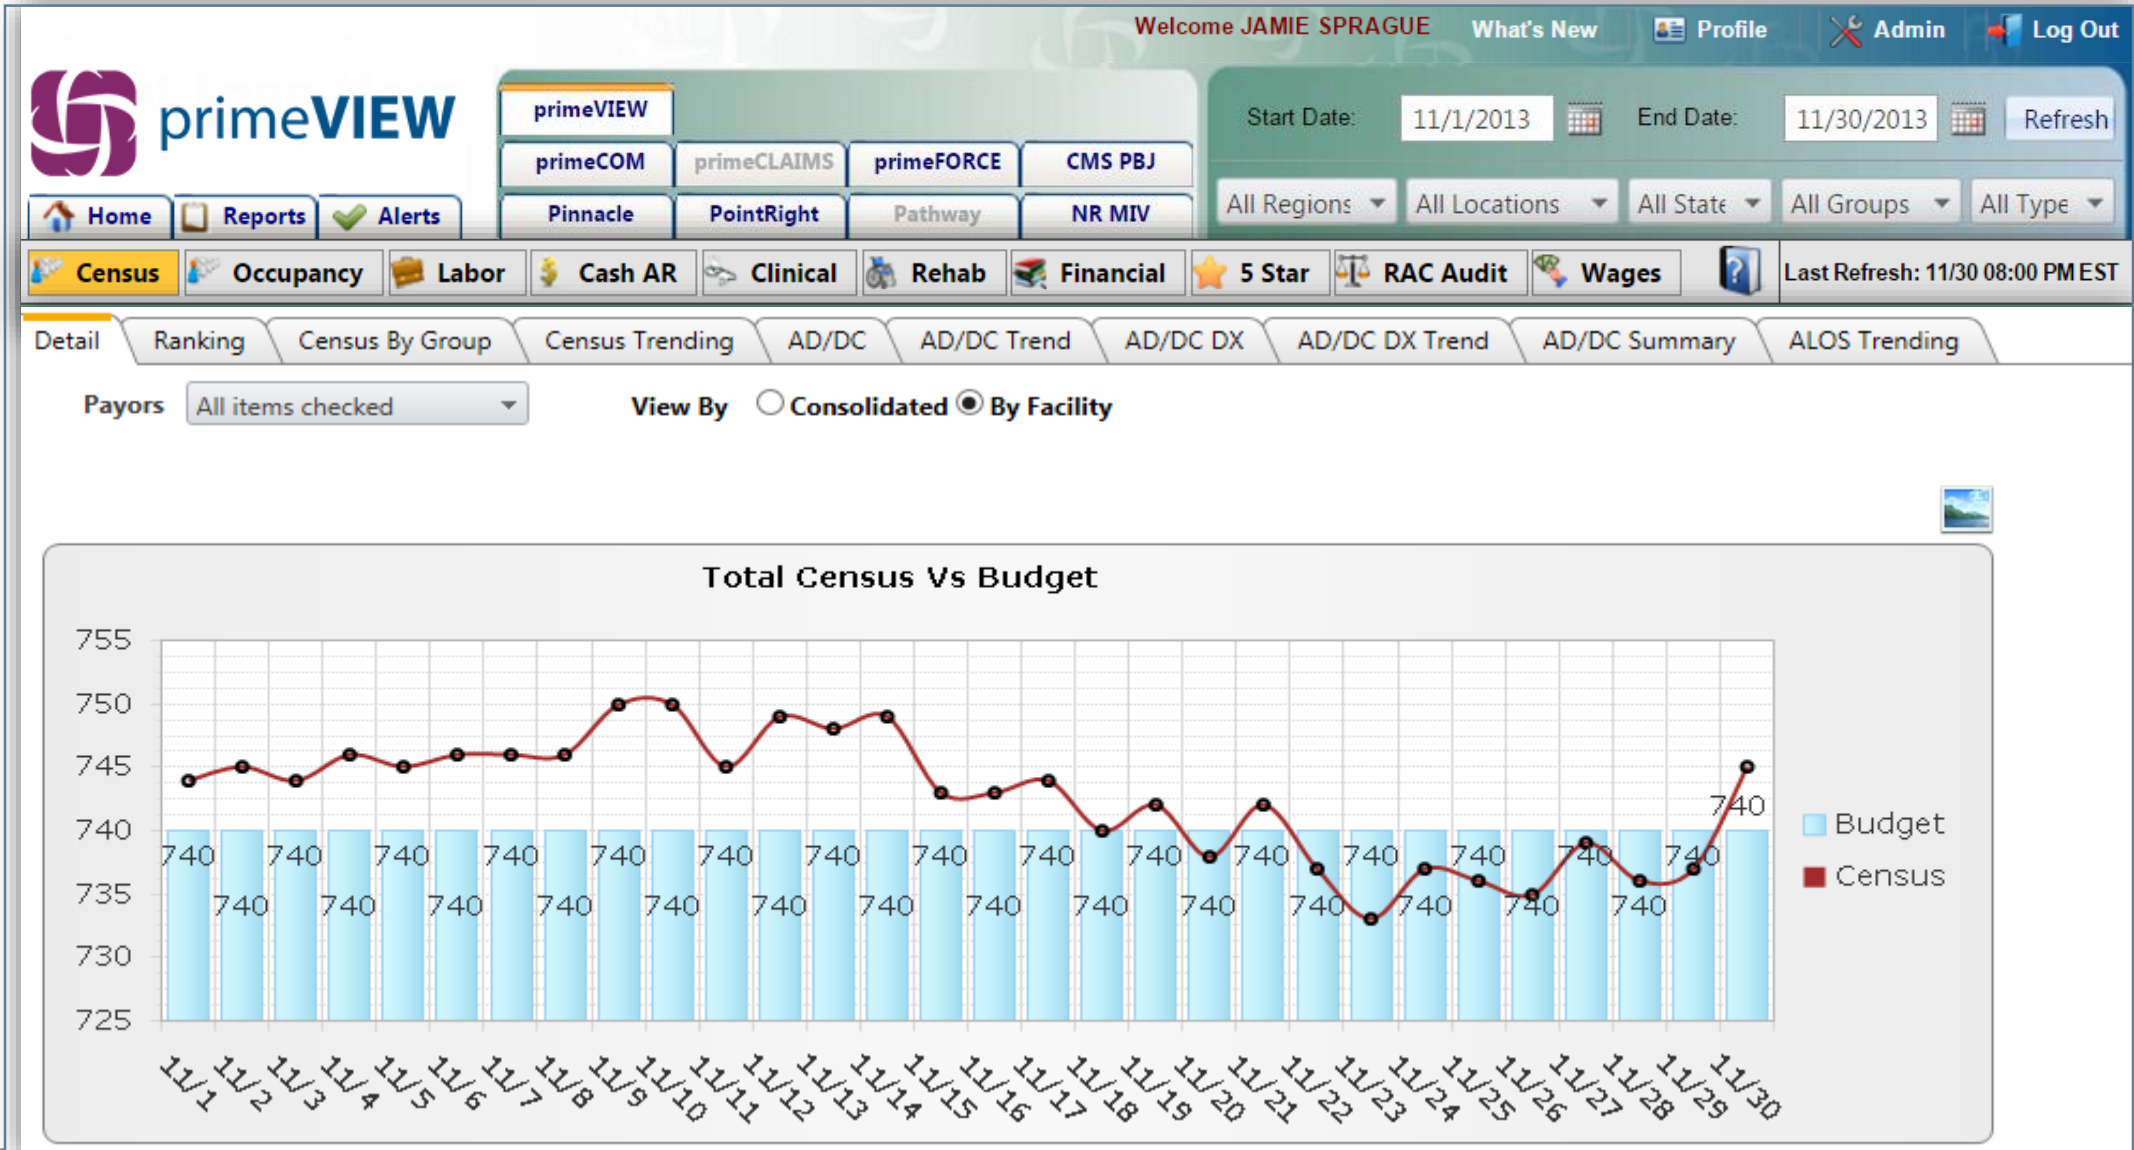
Welcome JAMIE SPRAGUE What's New Profile Admin Log Out

primeVIEW

primeVIEW
primeCOM primeCLAIMS primeFORCE CMS PBJ
Pinnacle PointRight Pathway NR MIV

Home Reports Alerts

Start Date: 11/1/2013 End Date: 11/30/2013 Refresh

All Regions All Locations All State All Groups All Type

Census Occupancy Labor Cash AR Clinical Rehab Financial 5 Star RAC Audit Wages Last Refresh: 11/30 08:00 PM EST

Detail Ranking Census By Group Census Trending AD/DC AD/DC Trend AD/DC DX AD/DC DX Trend AD/DC Summary ALOS Trending

Payors All items checked View By Consolidated By Facility

Total Census Vs Budget

755
750
745
740
735
730
725

740 740 740 740 740 740 740 740 740 740 740 740 740 740 740 740 740 740 740 740 740 740 740 740 740 740 740 740 740 740

Budget
Census

11/1 11/2 11/3 11/4 11/5 11/6 11/7 11/8 11/9 11/10 11/11 11/12 11/13 11/14 11/15 11/16 11/17 11/18 11/19 11/20 11/21 11/22 11/23 11/24 11/25 11/26 11/27 11/28 11/29 11/30